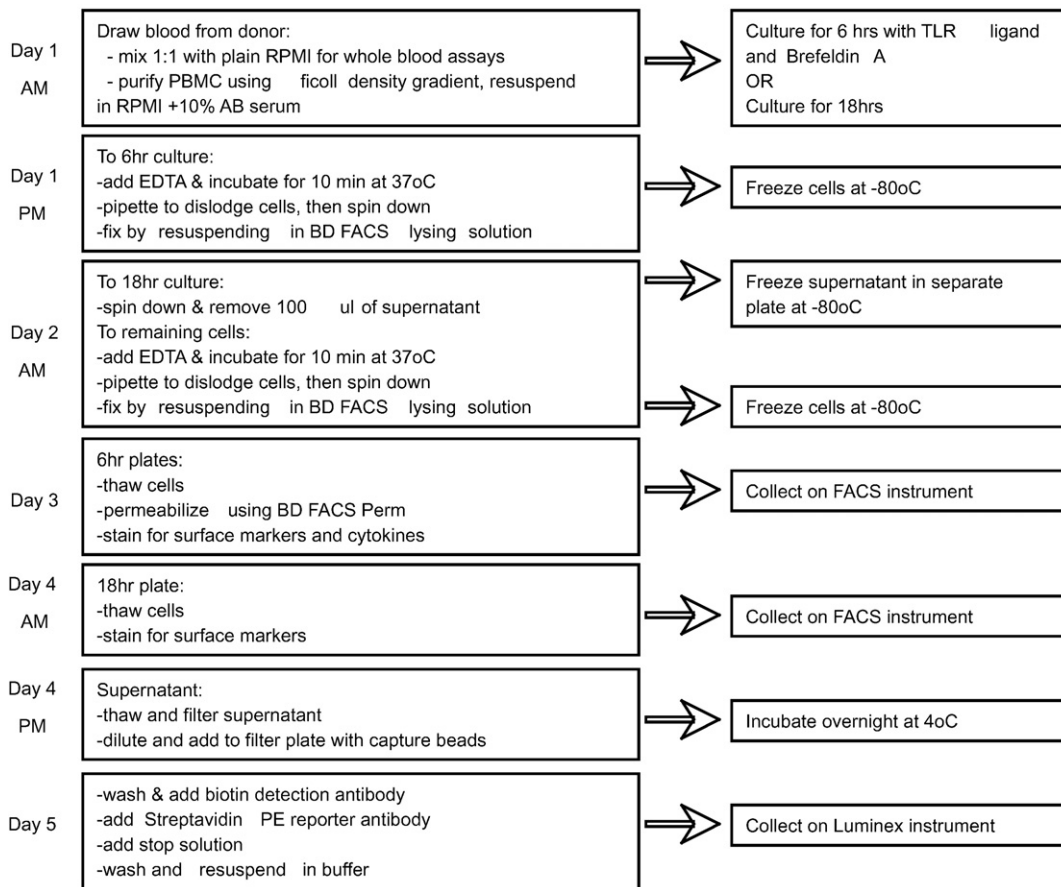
Day 1
AM

Draw blood from donor:
- mix 1:1 with plain RPMI for whole blood assays
- purify PBMC using ficoll density gradient, resuspend in RPMI +10% AB serum

Culture for 6 hrs with TLR ligand and Brefeldin A
OR
Culture for 18hrs

Day 1
PM

To 6hr culture:
-add EDTA & incubate for 10 min at 37oC
-pipette to dislodge cells, then spin down
-fix by resuspending in BD FACS lysing solution

Freeze cells at -80oC

Day 2
AM

To 18hr culture:
-spin down & remove 100 ul of supernatant
To remaining cells:
-add EDTA & incubate for 10 min at 37oC
-pipette to dislodge cells, then spin down
-fix by resuspending in BD FACS lysing solution

Freeze supernatant in separate plate at -80oC

Freeze cells at -80oC

Day 3

6hr plates:
-thaw cells
-permeabilize using BD FACS Perm
-stain for surface markers and cytokines

Collect on FACS instrument

Day 4
AM

18hr plate:
-thaw cells
-stain for surface markers

Collect on FACS instrument

Day 4
PM

Supernatant:
-thaw and filter supernatant
-dilute and add to filter plate with capture beads

Incubate overnight at 4oC

Day 5

-wash & add biotin detection antibody
-add Streptavidin PE reporter antibody
-add stop solution
-wash and resuspend in buffer

Collect on Luminex instrument